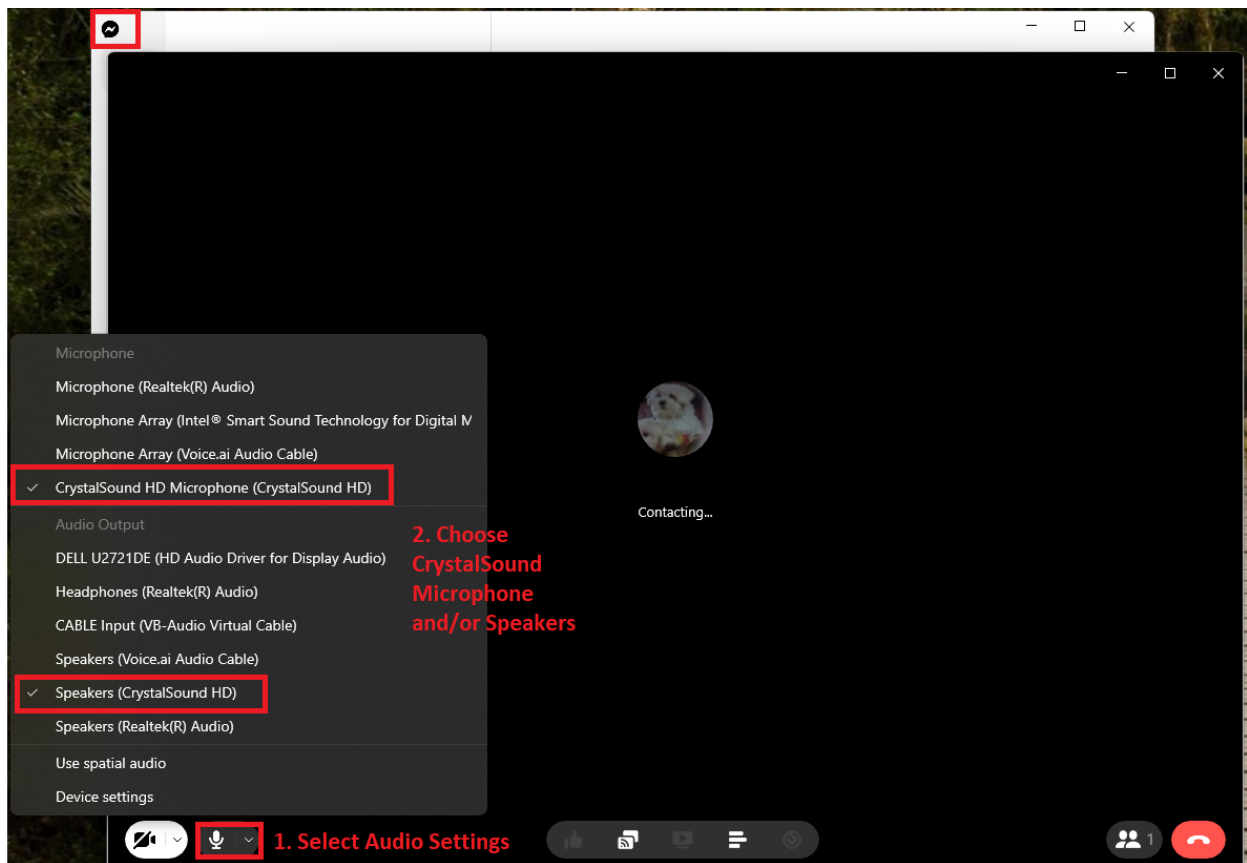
Microphone
Microphone (Realtek(R) Audio)
Microphone Array (Intel® Smart Sound Technology for Digital M
Microphone Array (Voice.ai Audio Cable)
✓ CrystalSound HD Microphone (CrystalSound HD)

Audio Output
DELL U2721DE (HD Audio Driver for Display Audio)
Headphones (Realtek(R) Audio)
CABLE Input (VB-Audio Virtual Cable)
Speakers (Voice.ai Audio Cable)
✓ Speakers (CrystalSound HD)
Speakers (Realtek(R) Audio)

Use spatial audio
Device settings

2. Choose CrystalSound Microphone and/or Speakers

Contacting...

1. Select Audio Settings

1